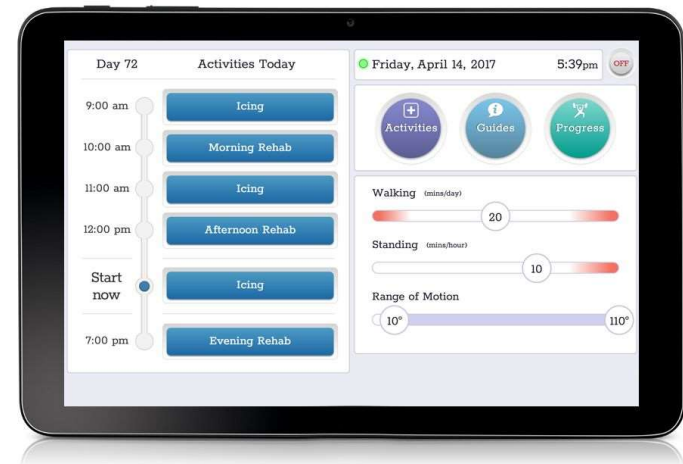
Day 72

Activities Today

9:00 am
Icing

10:00 am
Morning Rehab

11:00 am
Icing

12:00 pm
Afternoon Rehab

Start now
Icing

7:00 pm
Evening Rehab

Friday, April 14, 2017

5:39pm

OFF

Activities

Guides

Progress

Walking (mins/day)

20

Standing (mins/hour)

10

Range of Motion

10°

110°